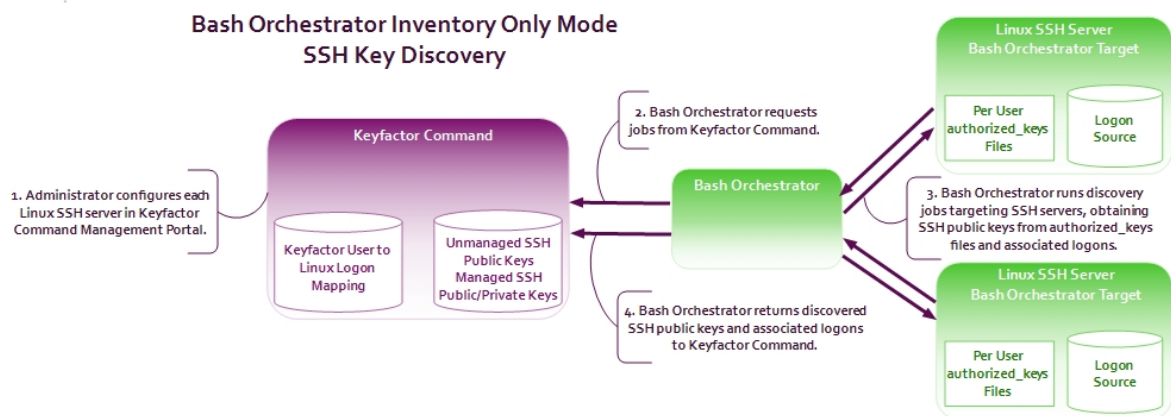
Bash Orchestrator Inventory Only Mode
SSH Key Discovery

Linux SSH Server
Bash Orchestrator Target

Per User authorized_keys Files

Logon Source

2. Bash Orchestrator requests jobs from Keyfactor Command.

Keyfactor Command

1. Administrator configures each Linux SSH server in Keyfactor Command Management Portal.

Bash Orchestrator

3. Bash Orchestrator runs discovery jobs targeting SSH servers, obtaining SSH public keys from authorized_keys files and associated logons.

Keyfactor User to Linux Logon Mapping

Unmanaged SSH Public Keys Managed SSH Public/Private Keys

4. Bash Orchestrator returns discovered SSH public keys and associated logons to Keyfactor Command.

Linux SSH Server
Bash Orchestrator Target

Per User authorized_keys Files

Logon Source